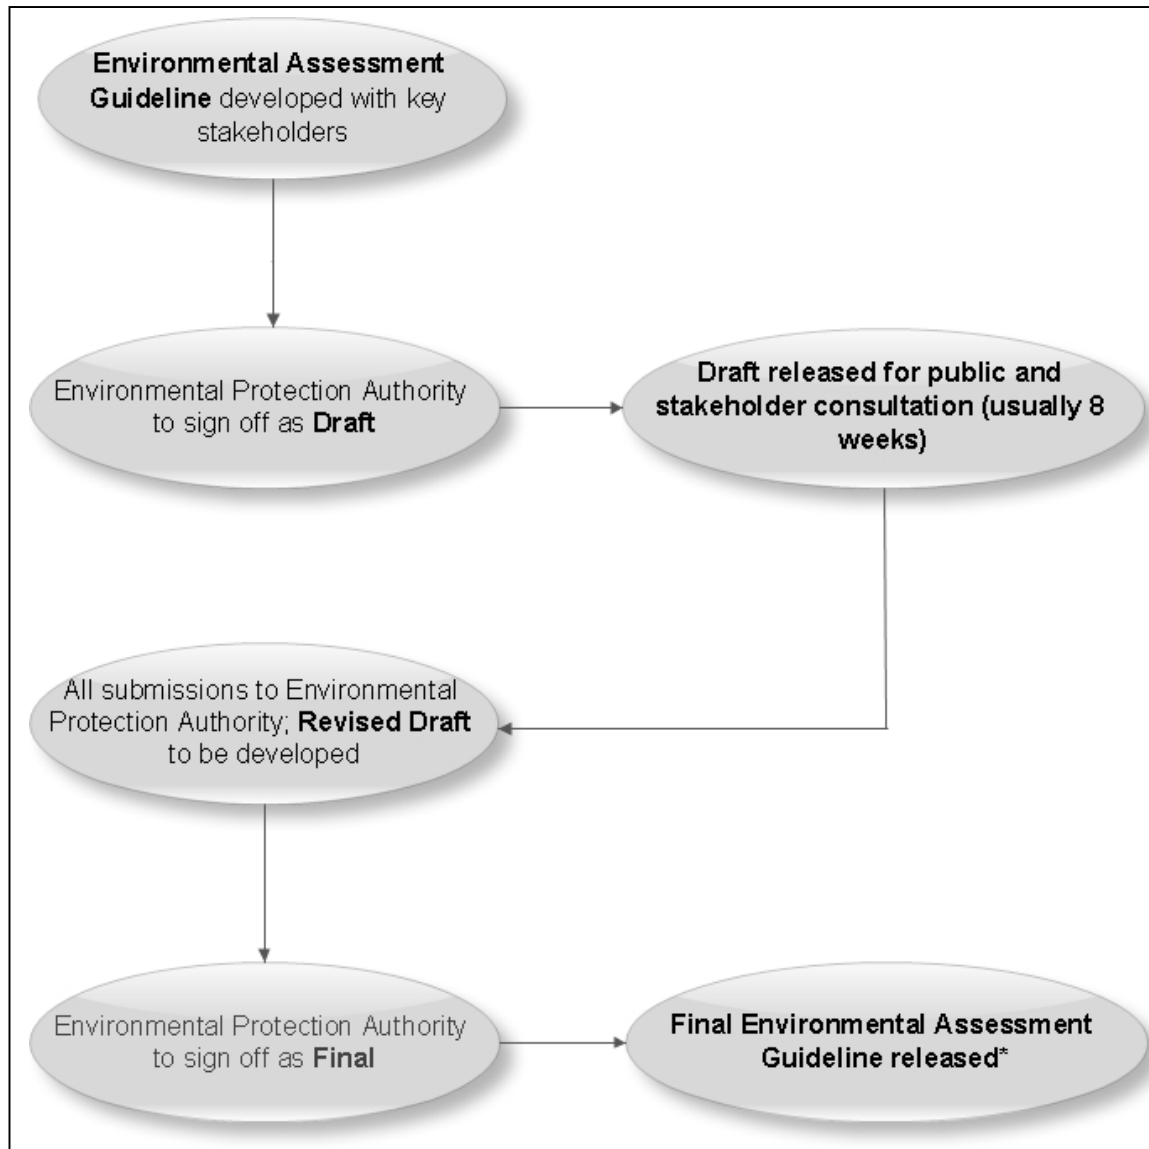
Environmental Assessment Guideline developed with key stakeholders

Environmental Protection Authority to sign off as Draft

Draft released for public and stakeholder consultation (usually 8 weeks)

All submissions to Environmental Protection Authority; Revised Draft to be developed

Environmental Protection Authority to sign off as Final

Final Environmental Assessment Guideline released*